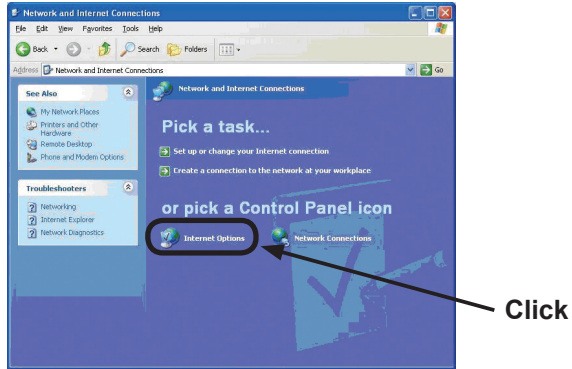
Network and Internet Connections

File Edit View Favorites Tools Help

Back Search Folders

Address Network and Internet Connections Go

See Also

My Network Places
Printers and Other Hardware
Remote Desktop
Phone and Modem Options

Troubleshooters

Networking
Internet Explorer
Network Diagnostics

Network and Internet Connections

Pick a task...

Set up or change your Internet connection
Create a connection to the network at your workplace

or pick a Control Panel icon

Internet Options
Network Connections

Click